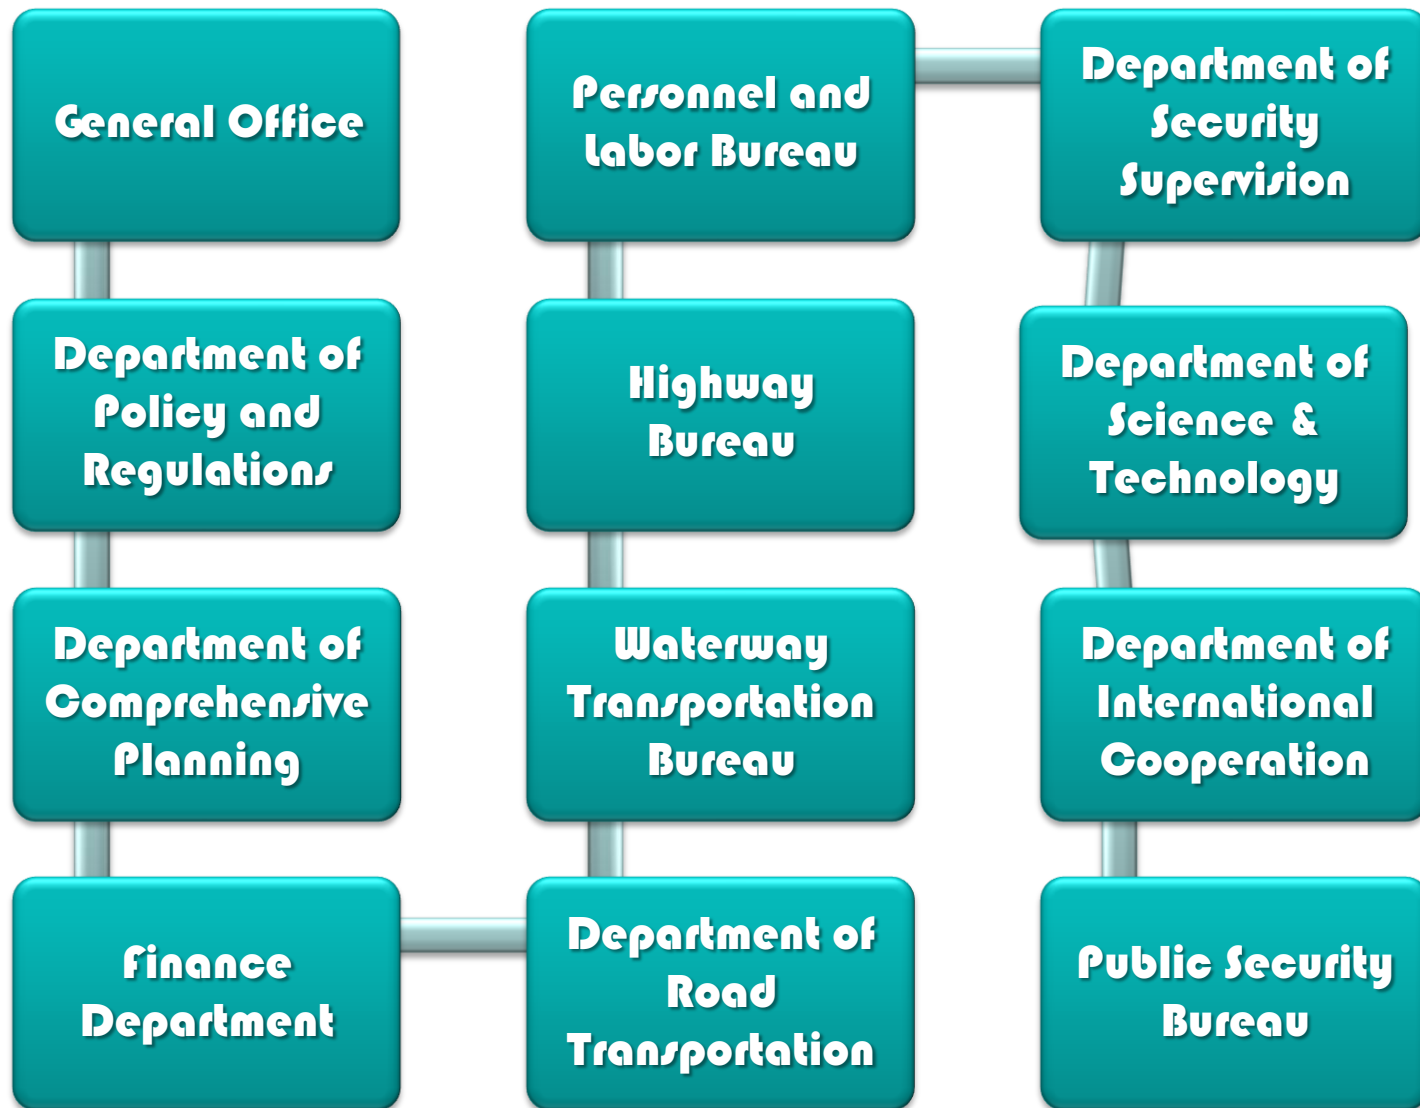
General Office

Department of Policy and Regulations

Department of Comprehensive Planning

Finance Department

Personnel and labor Bureau

Highway Bureau

Waterway Transportation Bureau

Department of Road Transportation

Department of Security Supervision

Department of Science & Technology

Department of International Cooperation

Public Security Bureau